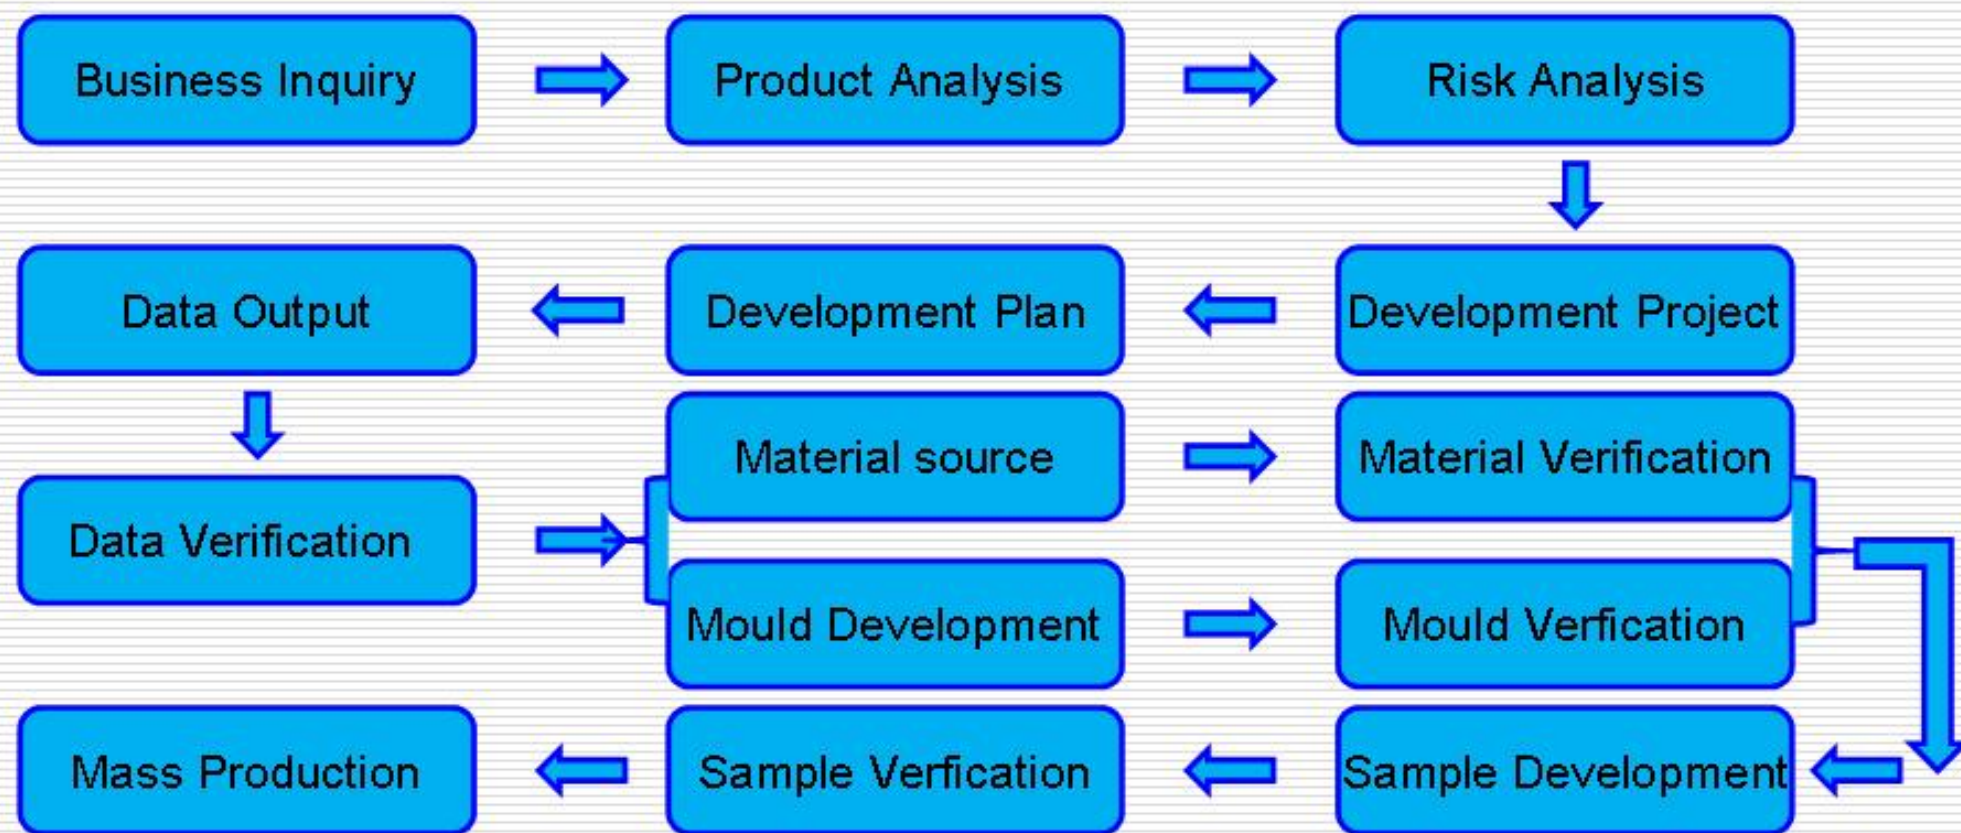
Business Inquiry

Product Analysis

Risk Analysis

Data Output

Development Plan

Development Project

Material source

Material Verification

Data Verification

Mould Development

Mould Verfication

Mass Production

Sample Verfication

Sample Development